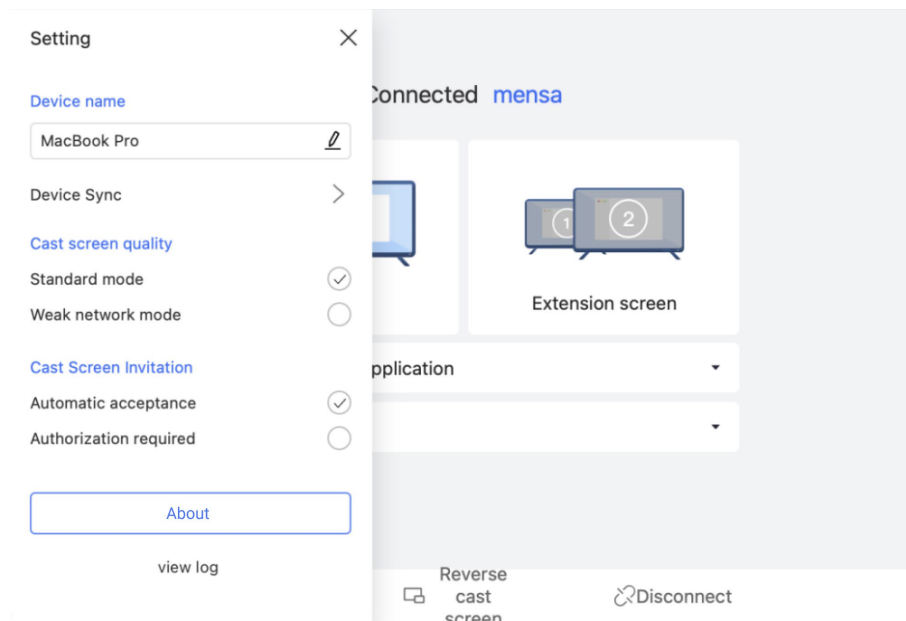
Setting

Device name

MacBook Pro

Device Sync

Cast screen quality

Standard mode

Weak network mode

Cast Screen Invitation

Automatic acceptance

Authorization required

About

view log

Connected mensa

1

2

Extension screen

pplication

Reverse cast screen

Disconnect